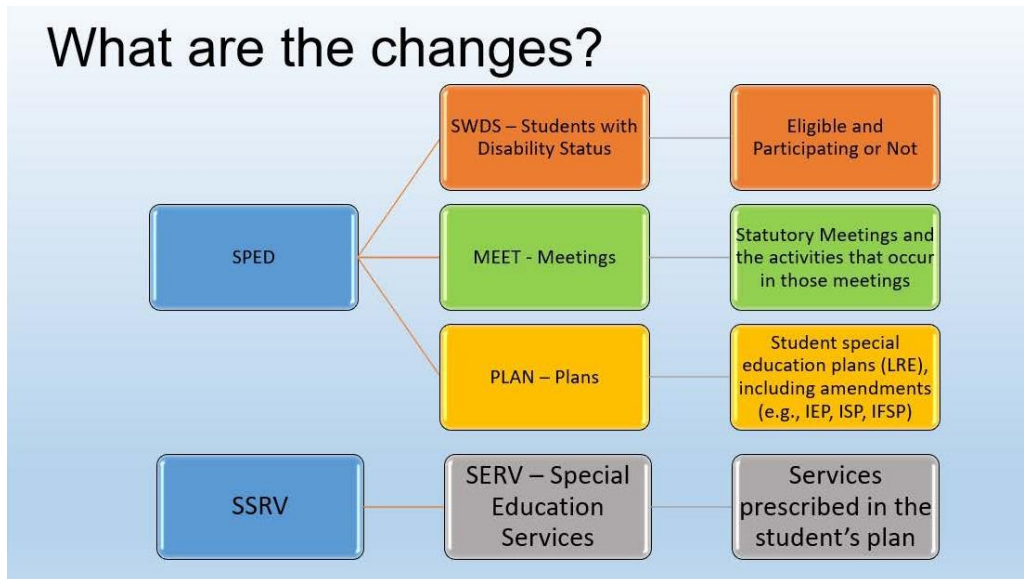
What are the changes?

SPED

SWDS – Students with Disability Status

Eligible and Participating or Not

MEET - Meetings

Statutory Meetings and the activities that occur in those meetings

PLAN – Plans

Student special education plans (LRE), including amendments (e.g., IEP, ISP, IFSP)

SSRV

SERV – Special Education Services

Services prescribed in the student's plan